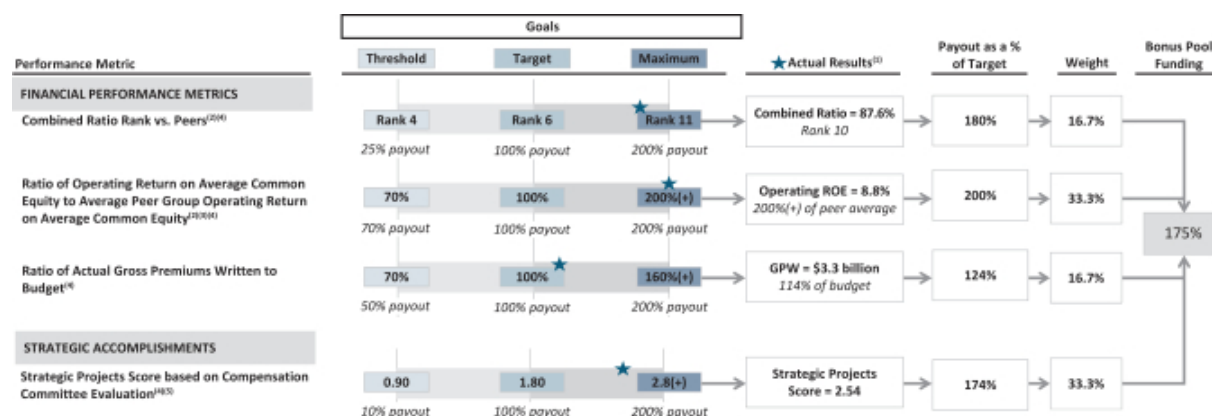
Goals

| Performance Metric | Threshold | Target | Maximum | Actual Results$^{(1)}$ | Payout as a % of Target | Weight | Bonus Pool Funding |
|---|---|---|---|---|---|---|---|
| FINANCIAL PERFORMANCE METRICS | | | | | | | |
| Combined Ratio Rank vs. Peers$^{(2)(4)}$ | Rank 4 25% payout | Rank 6 100% payout | Rank 11 200% payout | Combined Ratio = 87.6% Rank 10 | 180% | 16.7% | 175% |
| Ratio of Operating Return on Average Common Equity to Average Peer Group Operating Return on Average Common Equity$^{(2)(3)(4)}$ | 70% 70% payout | 100% 100% payout | 200%(+) 200% payout | Operating ROE = 8.8% 200%(+) of peer average | 200% | 33.3% | |
| Ratio of Actual Gross Premiums Written to Budget$^{(4)}$ | 70% 50% payout | 100% 100% payout | 160%(+) 200% payout | GPW = \$3.3 billion 114% of budget | 124% | 16.7% | |
| STRATEGIC ACCOMPLISHMENTS | | | | | | | |
| Strategic Projects Score based on Compensation Committee Evaluation$^{(4)(5)}$ | 0.90 10% payout | 1.80 100% payout | 2.8(+) 200% payout | Strategic Projects Score = 2.54 | 174% | 33.3% | |